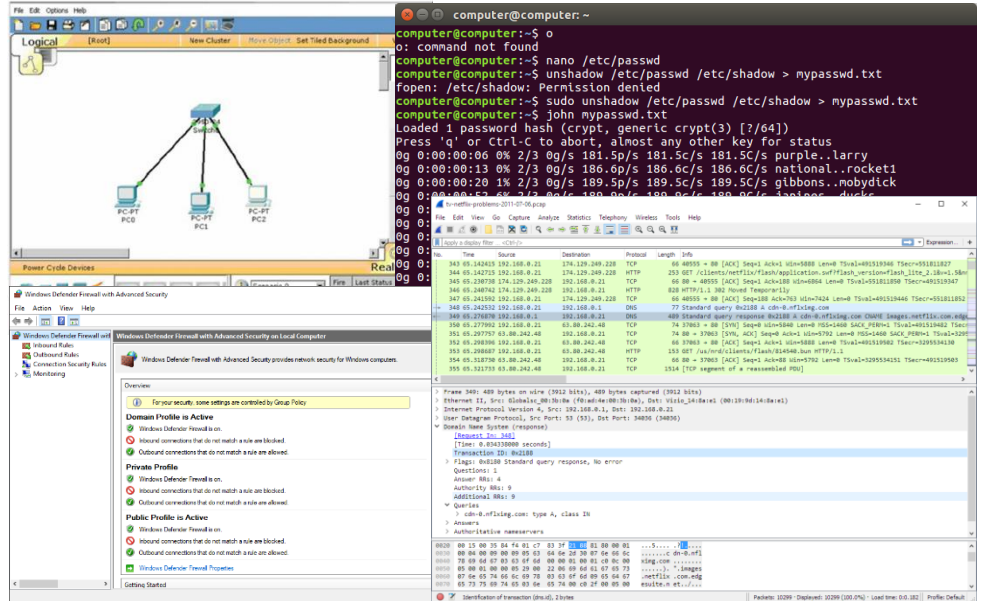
File Edit Options Help

Logical [Root] New Cluster Move Object Set Tiled Background

Switch0

PC-PT PC0 PC-PT PC1 PC-PT PC2

Power Cycle Devices

Realtime

Fire Last Status

computer@computer: ~

computer@computer:~$ o
o: command not found
computer@computer:~$ nano /etc/passwd
computer@computer:~$ unshadow /etc/passwd /etc/shadow > mypasswd.txt
fopen: /etc/shadow: Permission denied
computer@computer:~$ sudo unshadow /etc/passwd /etc/shadow > mypasswd.txt
computer@computer:~$ john mypasswd.txt
Loaded 1 password hash (crypt, generic crypt(3) [?/64])
Press 'q' or Ctrl-C to abort, almost any other key for status
0g 0:00:00:06 0% 2/3 0g/s 181.5p/s 181.5c/s 181.5C/s purple..larry
0g 0:00:00:13 0% 2/3 0g/s 186.6p/s 186.6c/s 186.6C/s national..rocket1
0g 0:00:00:20 1% 2/3 0g/s 189.5p/s 189.5c/s 189.5C/s gibbons..mobydick

Windows Defender Firewall with Advanced Security

File Action View Help

Windows Defender Firewall wit
Inbound Rules
Outbound Rules
Connection Security Rules
Monitoring

Windows Defender Firewall with Advanced Security on Local Computer

Windows Defender Firewall with Advanced Security provides network security for Windows computers.

Overview

For your security, some settings are controlled by Group Policy

Domain Profile is Active
Windows Defender Firewall is on.
Inbound connections that do not match a rule are blocked.
Outbound connections that do not match a rule are allowed.

Private Profile
Windows Defender Firewall is on.
Inbound connections that do not match a rule are blocked.
Outbound connections that do not match a rule are allowed.

Public Profile is Active
Windows Defender Firewall is on.
Inbound connections that do not match a rule are blocked.
Outbound connections that do not match a rule are allowed.

Windows Defender Firewall Properties

Getting Started

tv-netflix-problems-2011-07-06.pcap

File Edit View Go Capture Analyze Statistics Telephony Wireless Tools Help

Apply a display filter ... <Ctrl-/>  Expression...

| No. | Time | Source | Destination | Protocol | Length | Info |
|---|---|---|---|---|---|---|
| 343 | 65.142415 | 192.168.0.21 | 174.129.249.228 | TCP | 66 | 40555 → 80 [ACK] Seq=1 Ack=1 Win=5888 Len=0 TSval=491519346 TSecr=551811827 |
| 344 | 65.142715 | 192.168.0.21 | 174.129.249.228 | HTTP | 253 | GET /clients/netflix/flash/application.swf?flash_version=flash_lite_2.1&v=1.5&n |
| 345 | 65.230738 | 174.129.249.228 | 192.168.0.21 | TCP | 66 | 80 → 40555 [ACK] Seq=1 Ack=188 Win=6864 Len=0 TSval=551811850 TSecr=491519347 |
| 346 | 65.240742 | 174.129.249.228 | 192.168.0.21 | HTTP | 828 | HTTP/1.1 302 Moved Temporarily |
| 347 | 65.241592 | 192.168.0.21 | 174.129.249.228 | TCP | 66 | 40555 → 80 [ACK] Seq=188 Ack=763 Win=7424 Len=0 TSval=491519446 TSecr=551811852 |
| 348 | 65.242532 | 192.168.0.21 | 192.168.0.1 | DNS | 77 | Standard query 0x2188 A cdn-0.nflximg.com |
| 349 | 65.276870 | 192.168.0.1 | 192.168.0.21 | DNS | 489 | Standard query response 0x2188 A cdn-0.nflximg.com CNAME images.netflix.com.edg |
| 350 | 65.277992 | 192.168.0.21 | 63.80.242.48 | TCP | 74 | 37063 → 80 [SYN] Seq=0 Win=5840 Len=0 MSS=1460 SACK_PERM=1 TSval=491519482 TSecr |
| 351 | 65.297757 | 63.80.242.48 | 192.168.0.21 | TCP | 74 | 80 → 37063 [SYN, ACK] Seq=0 Ack=1 Win=5792 Len=0 MSS=1460 SACK_PERM=1 TSval=329 |
| 352 | 65.298396 | 192.168.0.21 | 63.80.242.48 | TCP | 66 | 37063 → 80 [ACK] Seq=1 Ack=1 Win=5888 Len=0 TSval=491519502 TSecr=3295534130 |
| 353 | 65.298687 | 192.168.0.21 | 63.80.242.48 | HTTP | 153 | GET /us/nrd/clients/flash/814540.bun HTTP/1.1 |
| 354 | 65.318730 | 63.80.242.48 | 192.168.0.21 | TCP | 66 | 80 → 37063 [ACK] Seq=1 Ack=88 Win=5792 Len=0 TSval=3295534151 TSecr=491519503 |
| 355 | 65.321733 | 63.80.242.48 | 192.168.0.21 | TCP | 1514 | [TCP segment of a reassembled PDU] |

Frame 349: 489 bytes on wire (3912 bits), 489 bytes captured (3912 bits)
Ethernet II, Src: Globalsc_00:3b:0a (f0:ad:4e:00:3b:0a), Dst: Vizio_14:8a:e1 (00:19:9d:14:8a:e1)
Internet Protocol Version 4, Src: 192.168.0.1, Dst: 192.168.0.21
User Datagram Protocol, Src Port: 53 (53), Dst Port: 34036 (34036)
Domain Name System (response)
[Request In: 348]
[Time: 0.034330000 seconds]
Transaction ID: 0x2188
Flags: 0x8180 Standard query response, No error
Questions: 1
Answer RRs: 4
Authority RRs: 9
Additional RRs: 9
Queries
cdn-0.nflximg.com: type A, class IN
Answers
Authoritative nameservers

0020 00 15 00 35 84 f4 01 c7 03 3f 21 88 81 80 00 01 ...5.....?!.....
0030 00 04 00 09 00 09 05 63 64 6e 2d 30 07 6e 66 6c .......c dn-0.nfl
0040 78 69 6d 67 03 63 6f 6d 00 00 01 00 01 c0 0c 00 ximg.com ........
0050 05 00 01 00 00 05 29 00 22 06 69 6d 61 67 65 73 ......). ".images
0060 07 6e 65 74 66 6c 69 78 03 63 6f 6d 09 65 64 67 .netflix .com.edg
0070 65 73 75 69 74 65 03 6e 65 74 00 c0 2f 00 05 00 esuite.n et../...

Identification of transaction (dns.id), 2 bytes  Packets: 10299 · Displayed: 10299 (100.0%) · Load time: 0:0.182  Profile: Default